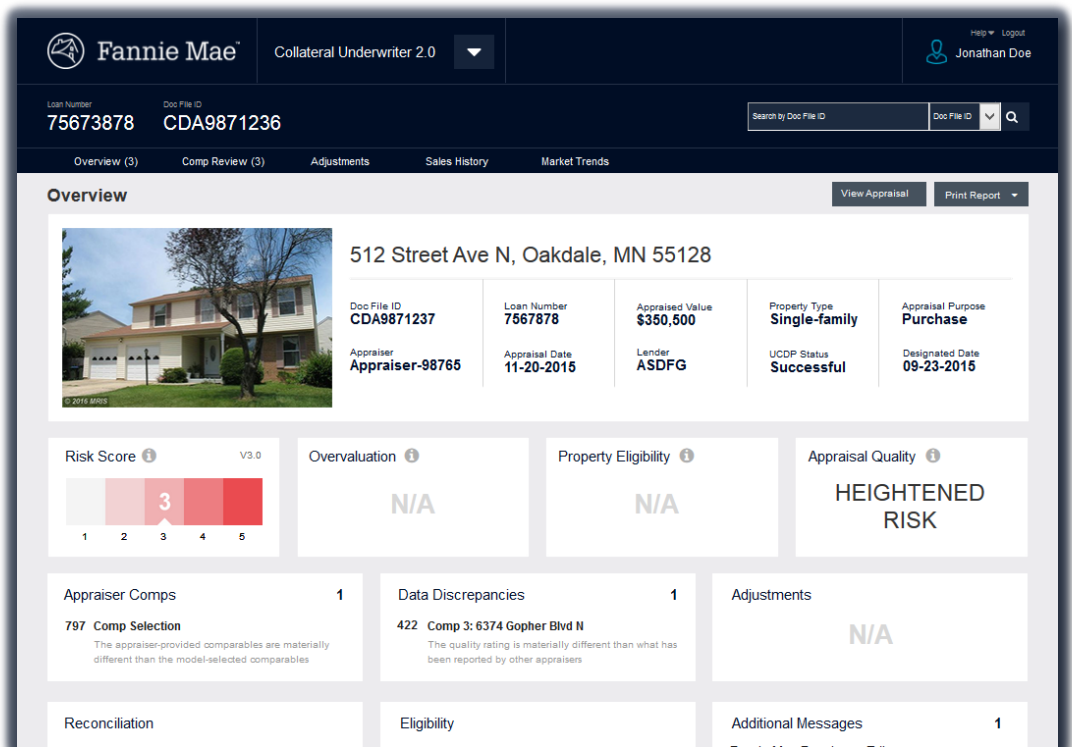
Fannie Mae

Collateral Underwriter 2.0

Help Logout

Jonathan Doe

Loan Number
75673878

Doc File ID
CDA9871236

Search by Doc File ID

Doc File ID

Overview (3)   Comp Review (3)   Adjustments   Sales History   Market Trends

Overview

View Appraisal

Print Report

© 2015 MRIS

512 Street Ave N, Oakdale, MN 55128

Doc File ID
CDA9871237

Appraiser
Appraiser-98765

Loan Number
7567878

Appraisal Date
11-20-2015

Appraised Value
$350,500

Lender
ASDFG

Property Type
Single-family

UCDP Status
Successful

Appraisal Purpose
Purchase

Designated Date
09-23-2015

Risk Score

V3.0

3

1   2   3   4   5

Overvaluation

N/A

Property Eligibility

N/A

Appraisal Quality

HEIGHTENED RISK

Appraiser Comps

1

797 Comp Selection

The appraiser-provided comparables are materially different than the model-selected comparables

Data Discrepancies

1

422 Comp 3: 6374 Gopher Blvd N

The quality rating is materially different than what has been reported by other appraisers

Adjustments

N/A

Reconciliation

Eligibility

Additional Messages

1